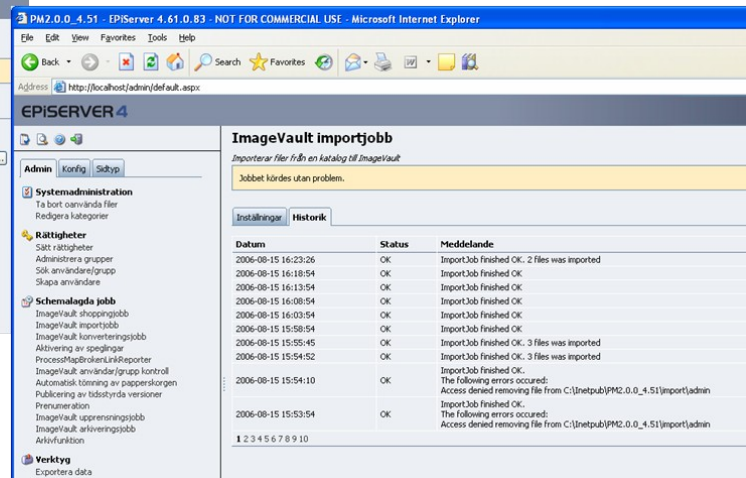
PM2.0.0_4.51 - EPiServer 4.61.0.83 - NOT FOR COMMERCIAL USE - Microsoft Internet Explorer

File Edit View Favorites Tools Help

Back Search Favorites

Address http://localhost/admin/default.aspx

EPiSERVER 4

Admin Konfig Sidtyp

Systemadministration
Ta bort oanvända filer
Redigera kategorier

Rättigheter
Sätt rättigheter
Administrera grupper
Sök användare/grupp
Skapa användare

Schemalagda jobb
ImageVault shoppingjobb
ImageVault importjobb
ImageVault konverteringsjobb
Aktivering av speglingar
ProcessMapBrokenLinkReporter
ImageVault användar/grupp kontroll
Automatisk tömning av papperskorgen
Publicering av tidsstyrda versioner
Prenumeration
ImageVault upprensningsjobb
ImageVault arkiveringsjobb
Arkivfunktion

Verktyg
Exportera data

ImageVault importjobb

Importerar filer från en katalog till ImageVault

Jobbet kördes utan problem.

Inställningar Historik

| Datum | Status | Meddelande |
|---|---|---|
| 2006-08-15 16:23:26 | OK | ImportJob finished OK. 2 files was imported |
| 2006-08-15 16:18:54 | OK | ImportJob finished OK |
| 2006-08-15 16:13:54 | OK | ImportJob finished OK |
| 2006-08-15 16:08:54 | OK | ImportJob finished OK |
| 2006-08-15 16:03:54 | OK | ImportJob finished OK |
| 2006-08-15 15:58:54 | OK | ImportJob finished OK |
| 2006-08-15 15:55:45 | OK | ImportJob finished OK. 3 files was imported |
| 2006-08-15 15:54:52 | OK | ImportJob finished OK. 3 files was imported |
| 2006-08-15 15:54:10 | OK | ImportJob finished OK. The following errors occured: Access denied removing file from C:\Inetpub\PM2.0.0_4.51\import\admin |
| 2006-08-15 15:53:54 | OK | ImportJob finished OK. The following errors occured: Access denied removing file from C:\Inetpub\PM2.0.0_4.51\import\admin |

1 2 3 4 5 6 7 8 9 10